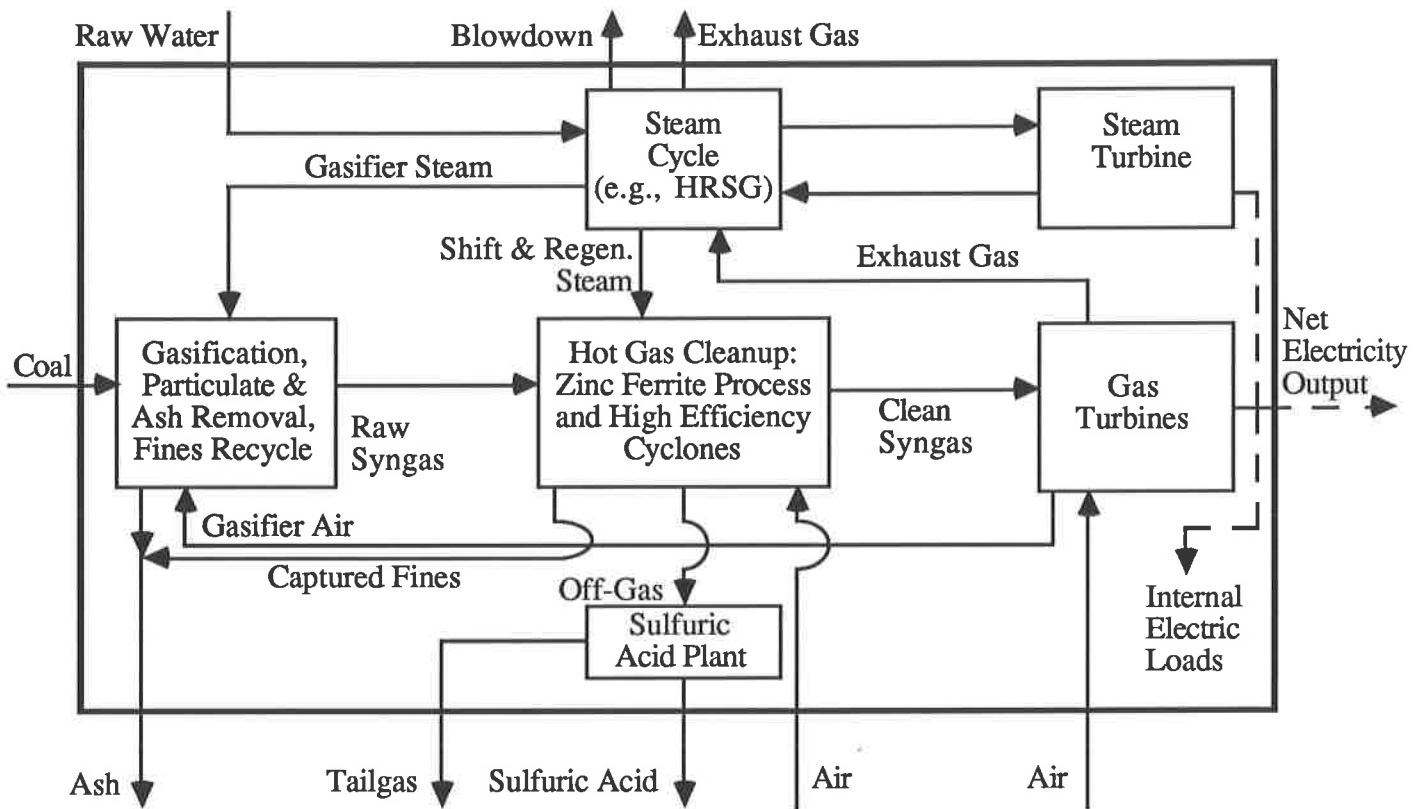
Raw Water

Blowdown

Exhaust Gas

Steam Cycle (e.g., HRSG)

Steam Turbine

Gasifier Steam

Shift & Regen. Steam

Exhaust Gas

Coal

Gasification, Particulate & Ash Removal, Fines Recycle

Raw Syngas

Hot Gas Cleanup: Zinc Ferrite Process and High Efficiency Cyclones

Clean Syngas

Gas Turbines

Net Electricity Output

Gasifier Air

Captured Fines

Off-Gas

Sulfuric Acid Plant

Internal Electric Loads

Ash

Tailgas

Sulfuric Acid

Air

Air